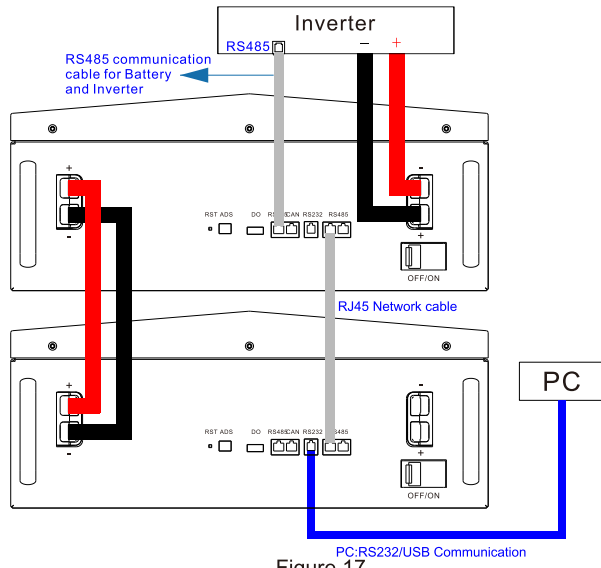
Inverter

RS485

−

+

RS485 communication cable for Battery and Inverter

+

-

RST ADS

DO

RS485

CAN

RS232

RS485

-

+

OFF/ON

RJ45 Network cable

PC

+

-

RST ADS

DO

RS485

CAN

RS232

RS485

-

+

OFF/ON

PC:RS232/USB Communication

Figure 17